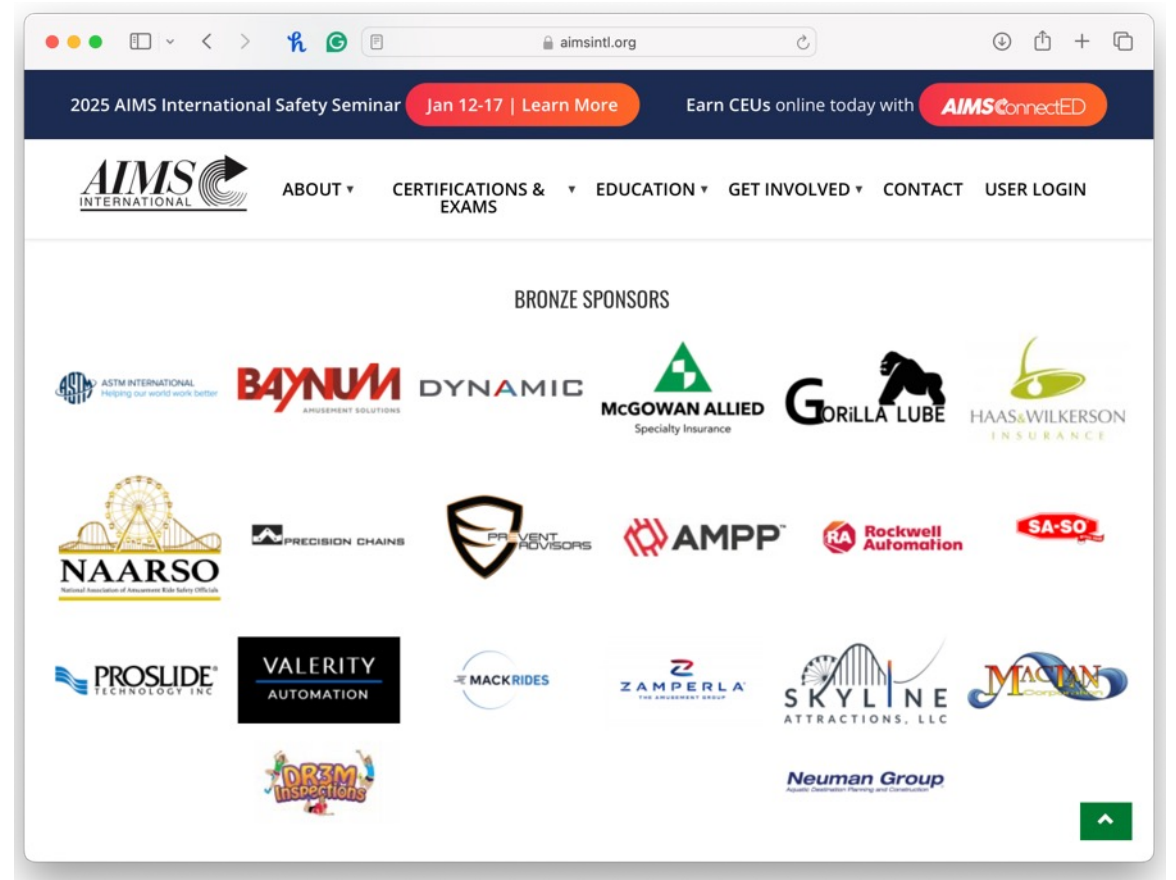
aimsintl.org

2025 AIMS International Safety Seminar Jan 12-17 | Learn More

Earn CEUs online today with AIMS ConnectED

AIMS INTERNATIONAL

ABOUT ▾ CERTIFICATIONS & EXAMS ▾ EDUCATION ▾ GET INVOLVED ▾ CONTACT USER LOGIN

BRONZE SPONSORS

ASTM INTERNATIONAL Helping our world work better

BAYNUM AMUSEMENT SOLUTIONS

DYNAMIC

McGOWAN ALLIED Specialty Insurance

GORILLA LUBE

HAAS&WILKERSON INSURANCE

NAARSO National Association of Amusement Ride Safety Officials

PRECISION CHAINS

PREVENT ADVISORS

AMPP

Rockwell Automation

SA-SO

PROSLIDE TECHNOLOGY INC

VALERITY AUTOMATION

MACK RIDES

ZAMPERLA THE AMUSEMENT GROUP

SKYLINE ATTRACTIONS, LLC

MACLAN Corporation

DR3M Inspections

Neuman Group Aquatic Destination Planning and Construction